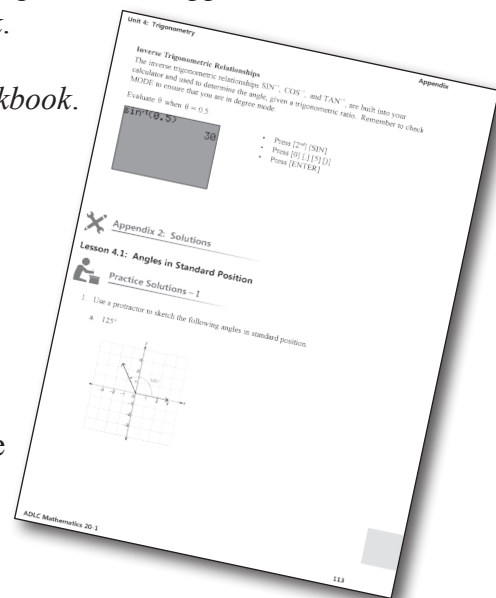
kbook.

Unit 4: Trigonometry

Appendix

Inverse Trigonometric Relationships

The inverse trigonometric relationships $SIN^{-1}$, $COS^{-1}$, and $TAN^{-1}$, are built into your calculator and used to determine the angle, given a trigonometric ratio. Remember to check MODE to ensure that you are in degree mode.

Evaluate θ when θ = 0.5

$sin^{-1}(0.5)$ 30

- Press [2nd] [SIN]
- Press [0] [.] [5] [)]
- Press [ENTER]

Appendix 2: Solutions

Lesson 4.1: Angles in Standard Position

Practice Solutions – 1

1. Use a protractor to sketch the following angles in standard position.

a. 125°

125°

ADLC Mathematics 20-1

113